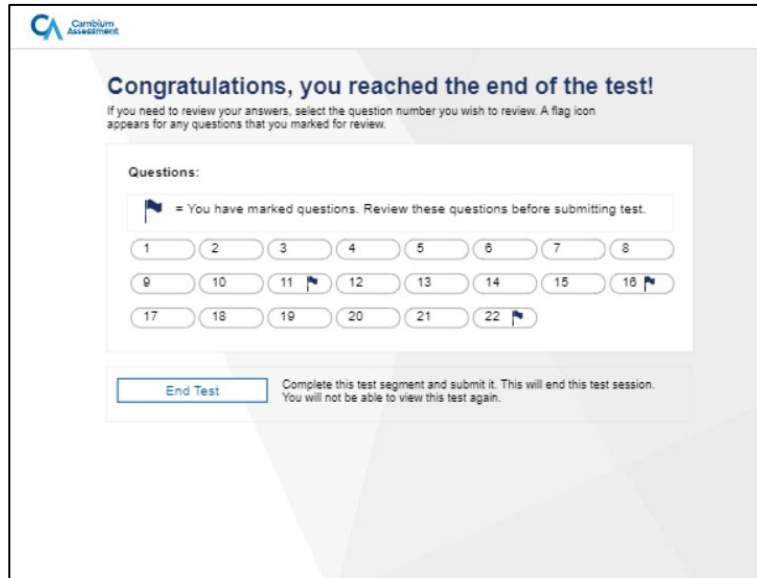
CA Cambium Assessment

Congratulations, you reached the end of the test!

If you need to review your answers, select the question number you wish to review. A flag icon appears for any questions that you marked for review.

Questions:

= You have marked questions. Review these questions before submitting test.

1 2 3 4 5 6 7 8
9 10 11 12 13 14 15 16
17 18 19 20 21 22

End Test

Complete this test segment and submit it. This will end this test session. You will not be able to view this test again.